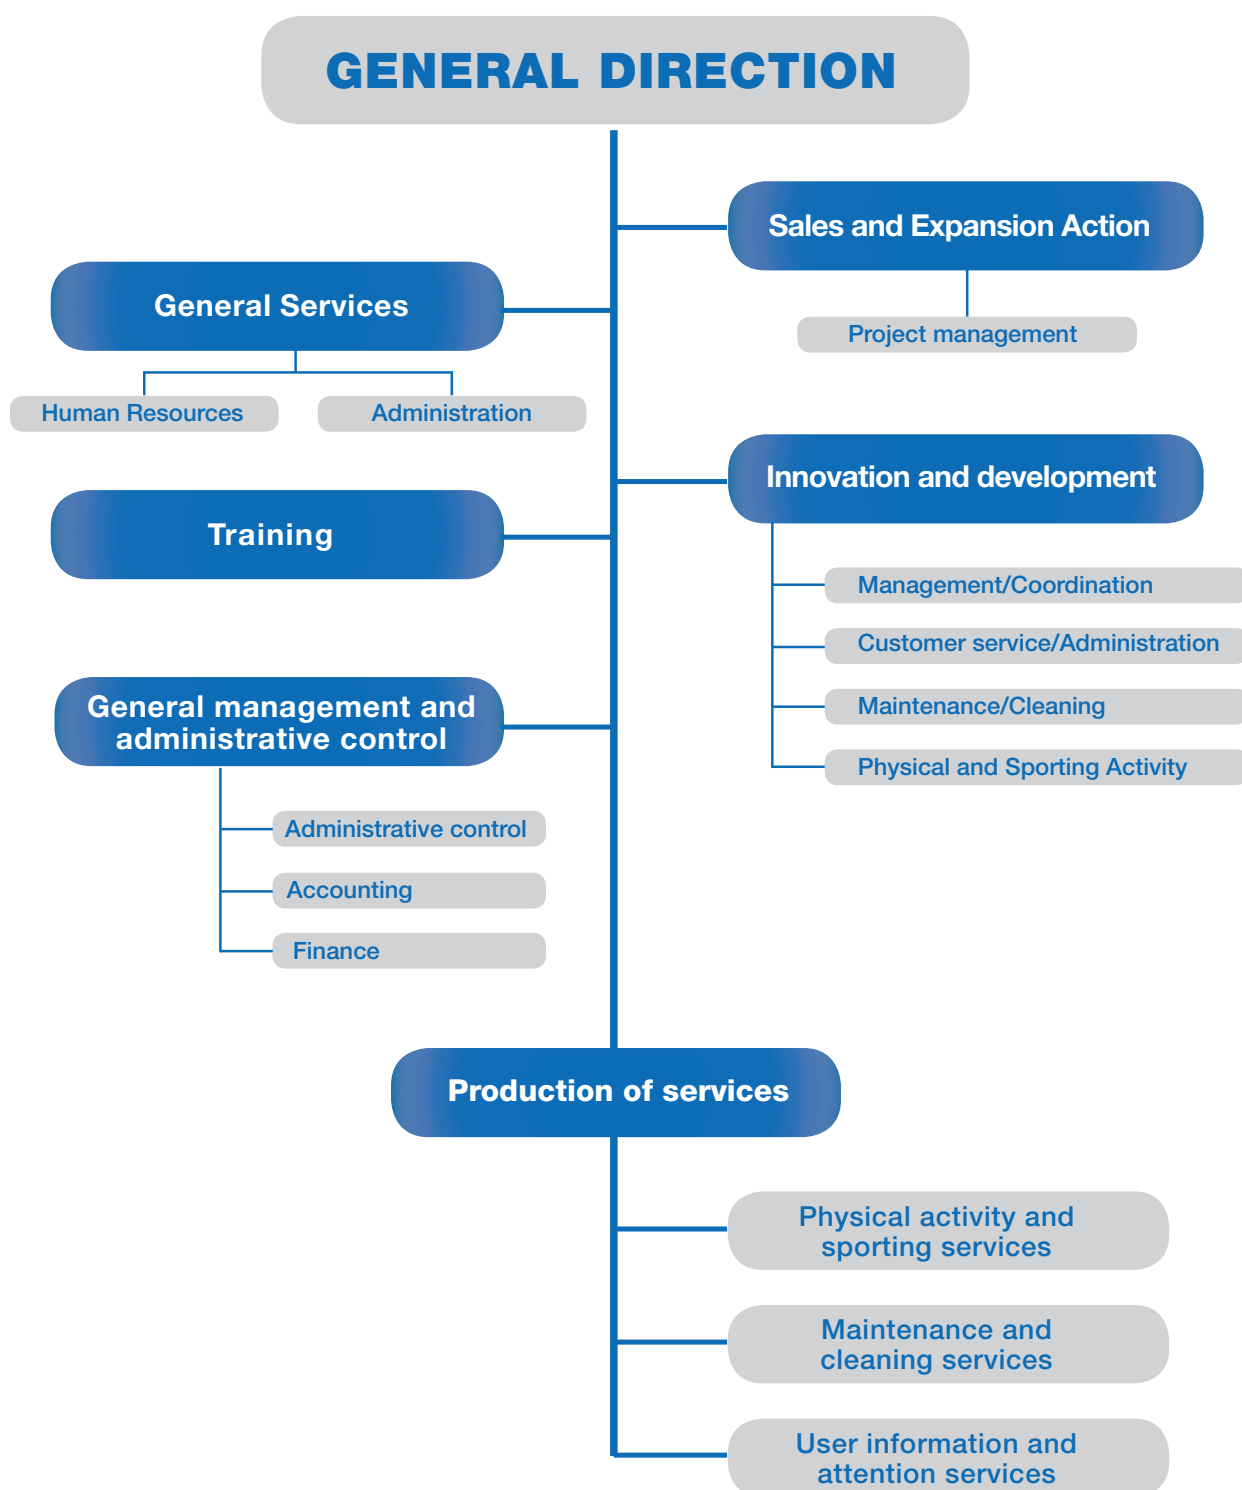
GENERAL DIRECTION

Sales and Expansion Action

Project management

General Services

Human Resources

Administration

Innovation and development

Training

Management/Coordination

Customer service/Administration

Maintenance/Cleaning

Physical and Sporting Activity

General management and administrative control

Administrative control

Accounting

Finance

Production of services

Physical activity and sporting services

Maintenance and cleaning services

User information and attention services